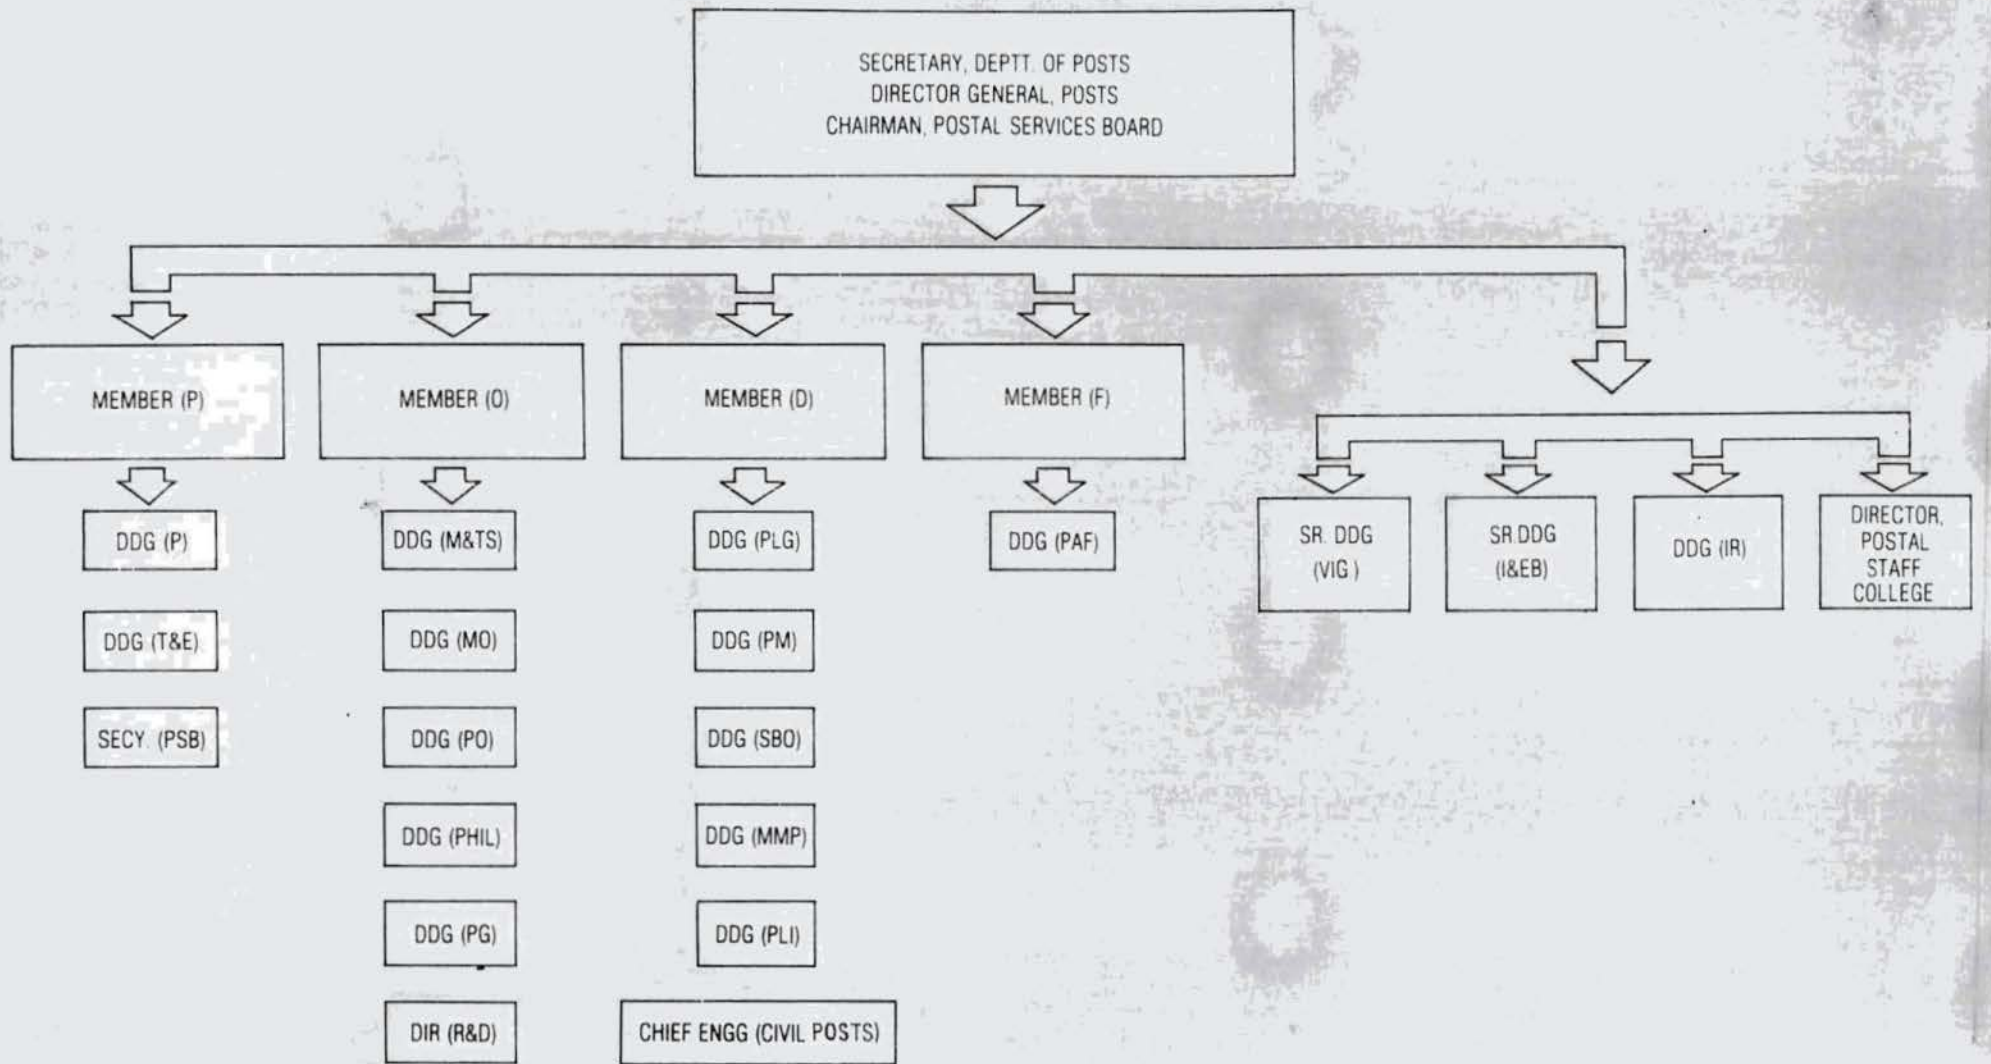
SECRETARY, DEPTT. OF POSTS
DIRECTOR GENERAL, POSTS
CHAIRMAN, POSTAL SERVICES BOARD

MEMBER (P)

DDG (P)

DDG (T&E)

SECY. (PSB)

MEMBER (O)

DDG (M&TS)

DDG (MO)

DDG (PO)

DDG (PHIL)

DDG (PG)

DIR (R&D)

MEMBER (D)

DDG (PLG)

DDG (PM)

DDG (SBO)

DDG (MMP)

DDG (PLI)

CHIEF ENGG (CIVIL POSTS)

MEMBER (F)

DDG (PAF)

SR. DDG (VIG.)

SR.DDG (I&EB)

DDG (IR)

DIRECTOR, POSTAL STAFF COLLEGE